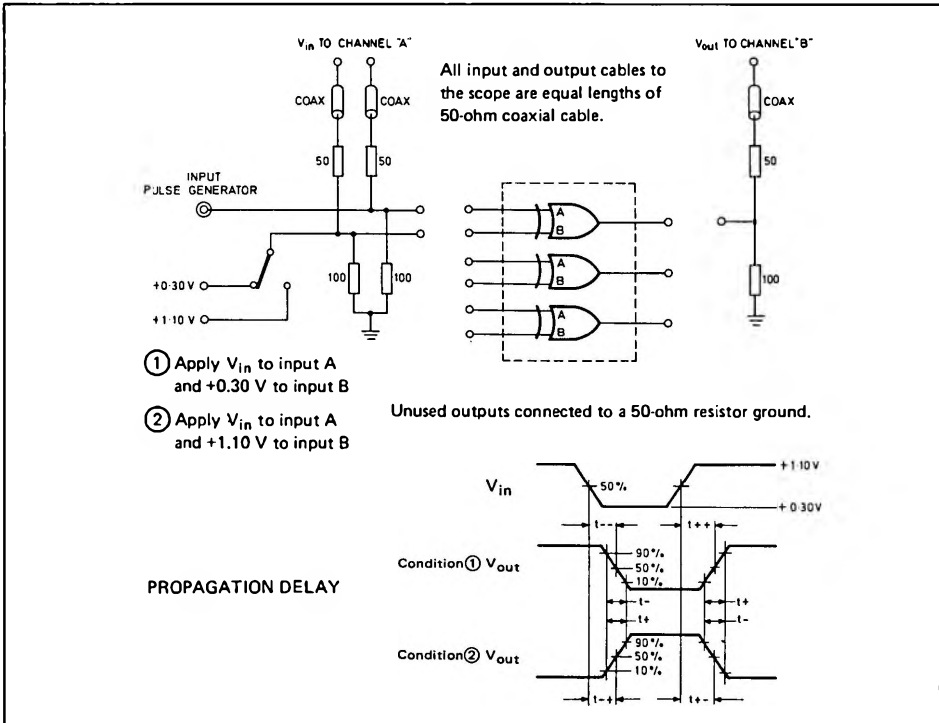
$V_{in}$ TO CHANNEL "A"

$V_{out}$ TO CHANNEL "B"

All input and output cables to the scope are equal lengths of 50-ohm coaxial cable.

COAX

COAX

COAX

50

50

50

INPUT PULSE GENERATOR

A
B

A
B

A
B

+0.30 V

+1.10 V

100

100

100

① Apply $V_{in}$ to input A and +0.30 V to input B

② Apply $V_{in}$ to input A and +1.10 V to input B

Unused outputs connected to a 50-ohm resistor ground.

$V_{in}$

50%

+1.10 V

+0.30V

t--

t++

Condition① $V_{out}$

90%

50%

10%

t-

t+

t+

t-

PROPAGATION DELAY

Condition② $V_{out}$

90%

50%

10%

t-+

t+-